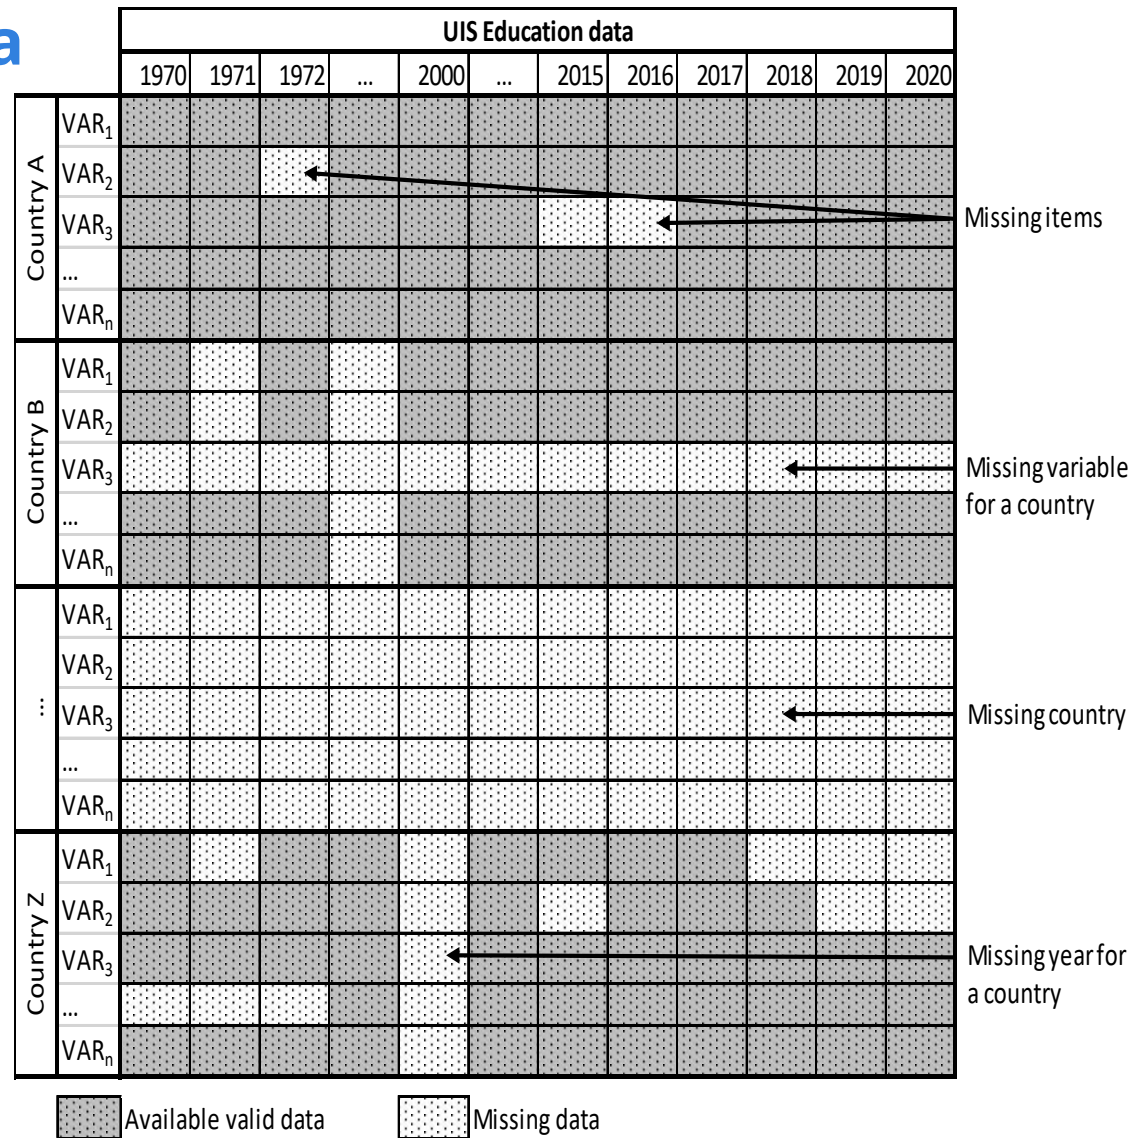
a

| | | UIS Education data | | | | | | | | | | | |
|---|---|---|---|---|---|---|---|---|---|---|---|---|---|
| | | 1970 | 1971 | 1972 | ... | 2000 | ... | 2015 | 2016 | 2017 | 2018 | 2019 | 2020 |
| Country A | $VAR_1$ | | | | | | | | | | | | |
| | $VAR_2$ | | | | | | | | | | | | |
| | $VAR_3$ | | | | | | | | | | | | |
| | ... | | | | | | | | | | | | |
| | $VAR_n$ | | | | | | | | | | | | |
| Country B | $VAR_1$ | | | | | | | | | | | | |
| | $VAR_2$ | | | | | | | | | | | | |
| | $VAR_3$ | | | | | | | | | | | | |
| | ... | | | | | | | | | | | | |
| | $VAR_n$ | | | | | | | | | | | | |
| ... | $VAR_1$ | | | | | | | | | | | | |
| | $VAR_2$ | | | | | | | | | | | | |
| | $VAR_3$ | | | | | | | | | | | | |
| | ... | | | | | | | | | | | | |
| | $VAR_n$ | | | | | | | | | | | | |
| Country Z | $VAR_1$ | | | | | | | | | | | | |
| | $VAR_2$ | | | | | | | | | | | | |
| | $VAR_3$ | | | | | | | | | | | | |
| | ... | | | | | | | | | | | | |
| | $VAR_n$ | | | | | | | | | | | | |

Missing items

Missing variable for a country

Missing country

Missing year for a country

Available valid data

Missing data